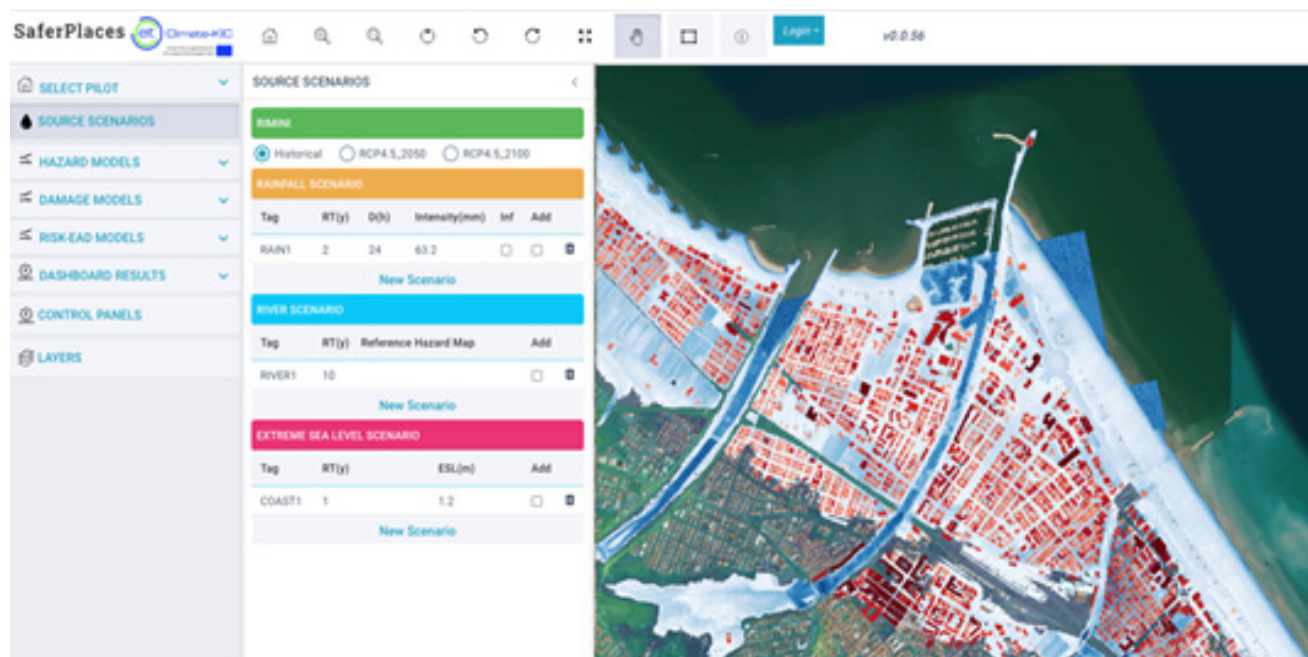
SaferPlaces eit Climate-KIC

Login ▾

v0.0.56

SELECT PILOT

SOURCE SCENARIOS

HAZARD MODELS

DAMAGE MODELS

RISK-EAD MODELS

DASHBOARD RESULTS

CONTROL PANELS

LAYERS

SOURCE SCENARIOS

RIMINI

Historical RCP4.5_2050 RCP4.5_2100

RAINFALL SCENARIO

| Tag | RT(y) | D(h) | Intensity(mm) | Inf | Add |
|---|---|---|---|---|---|
| RAIN1 | 2 | 24 | 63.2 | | |

New Scenario

RIVER SCENARIO

| Tag | RT(y) | Reference Hazard Map | Add |
|---|---|---|---|
| RIVER1 | 10 | | |

New Scenario

EXTREME SEA LEVEL SCENARIO

| Tag | RT(y) | ESL(m) | Add |
|---|---|---|---|
| COAST1 | 1 | 1.2 | |

New Scenario